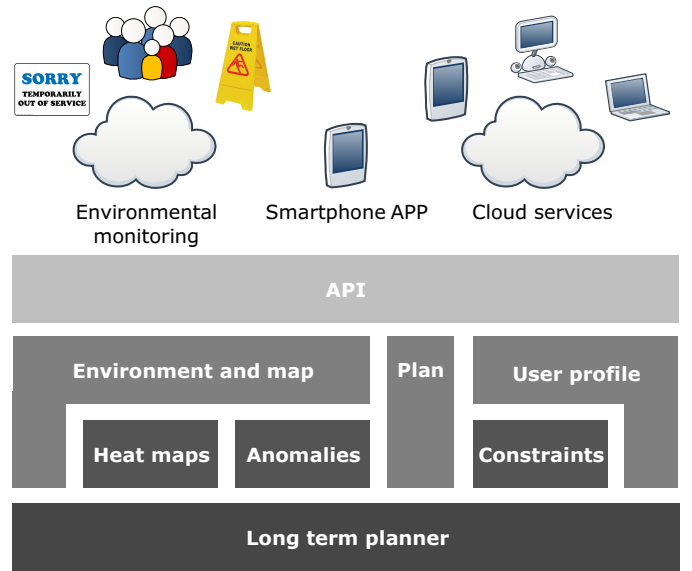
SORRY
TEMPORARILY OUT OF SERVICE

CAUTION WET FLOOR

Environmental monitoring

Smartphone APP

Cloud services

API

Environment and map

Plan

User profile

Heat maps

Anomalies

Constraints

Long term planner